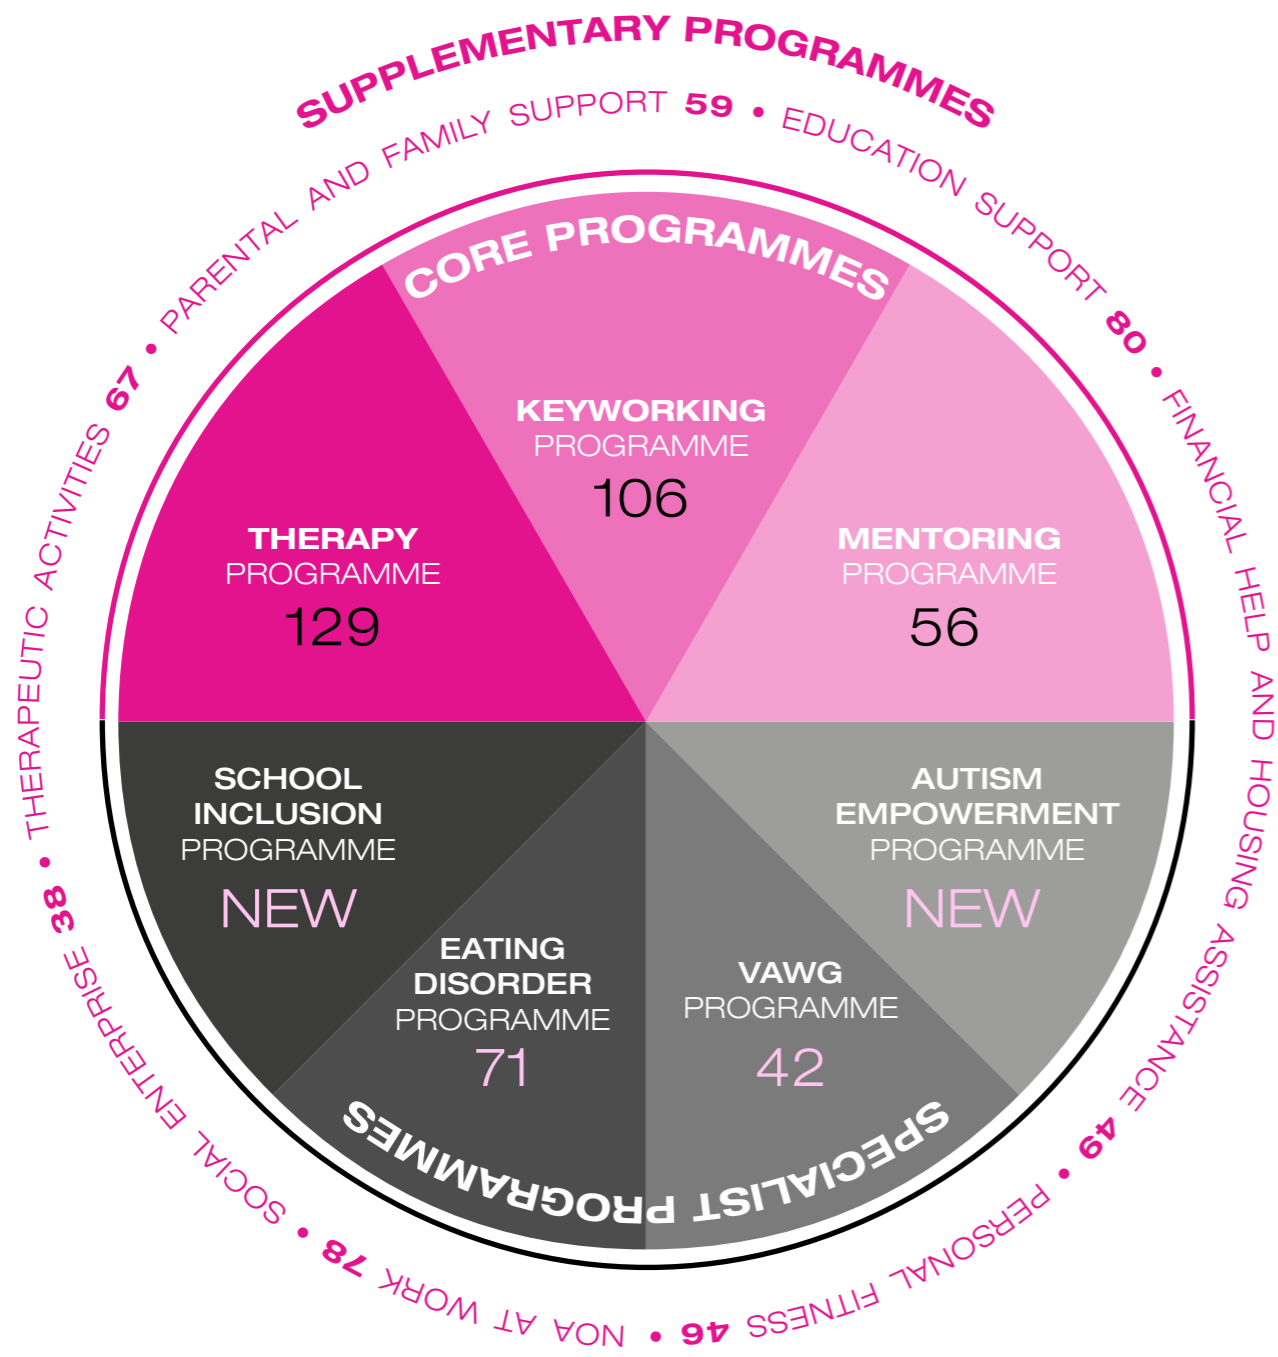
SUPPLEMENTARY PROGRAMMES

PARENTAL AND FAMILY SUPPORT 59 • EDUCATION SUPPORT 80 • FINANCIAL HELP AND HOUSING ASSISTANCE 49 • PERSONAL FITNESS 46 • NOA AT WORK 78 • SOCIAL ENTERPRISE 38 • THERAPEUTIC ACTIVITIES 67 •

CORE PROGRAMMES

KEYWORKING PROGRAMME 106

THERAPY PROGRAMME 129

MENTORING PROGRAMME 56

SCHOOL INCLUSION PROGRAMME NEW

AUTISM EMPOWERMENT PROGRAMME NEW

EATING DISORDER PROGRAMME 71

VAWG PROGRAMME 42

SPECIALIST PROGRAMMES